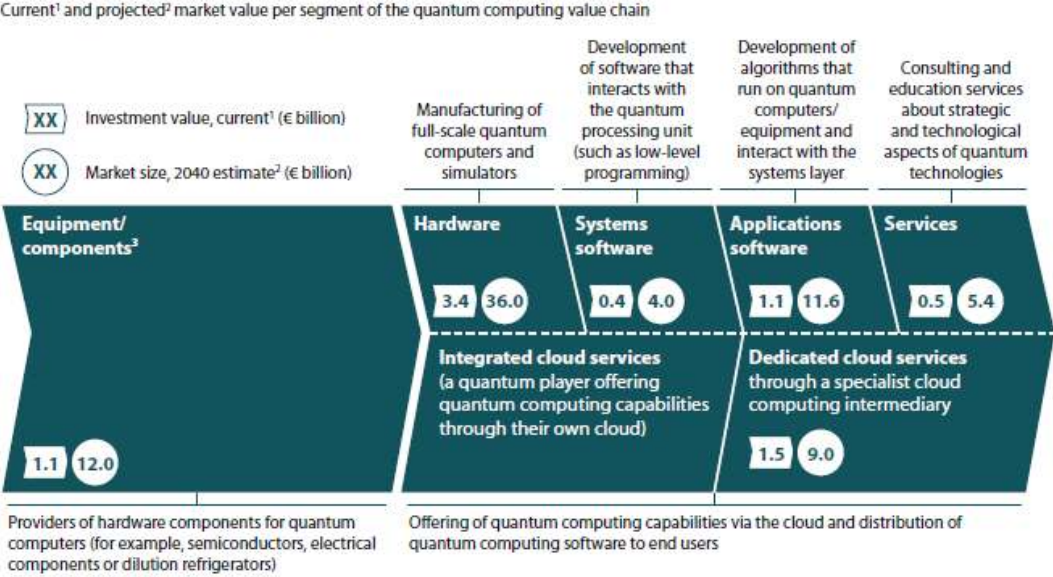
Current¹ and projected² market value per segment of the quantum computing value chain

XX Investment value, current¹ (€ billion)

XX Market size, 2040 estimate² (€ billion)

Manufacturing of full-scale quantum computers and simulators

Development of software that interacts with the quantum processing unit (such as low-level programming)

Development of algorithms that run on quantum computers/ equipment and interact with the systems layer

Consulting and education services about strategic and technological aspects of quantum technologies

Equipment/ components³

1.1 12.0

Hardware

3.4 36.0

Systems software

0.4 4.0

Applications software

1.1 11.6

Services

0.5 5.4

Integrated cloud services (a quantum player offering quantum computing capabilities through their own cloud)

Dedicated cloud services through a specialist cloud computing intermediary

1.5 9.0

Providers of hardware components for quantum computers (for example, semiconductors, electrical components or dilution refrigerators)

Offering of quantum computing capabilities via the cloud and distribution of quantum computing software to end users